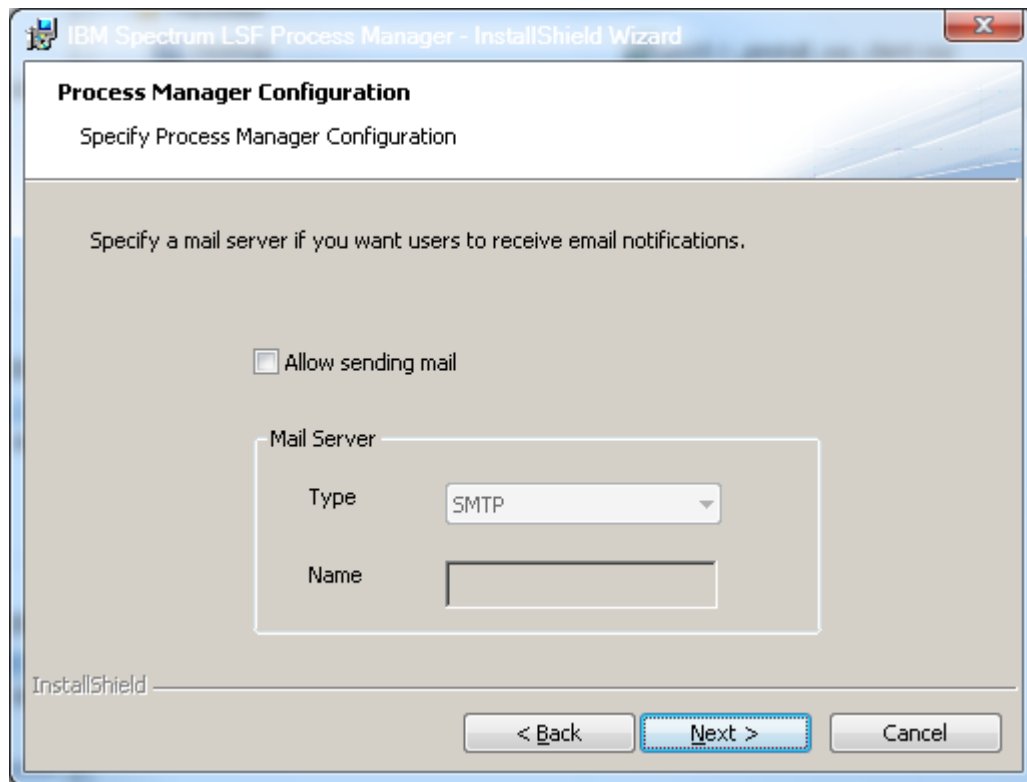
IBM Spectrum LSF Process Manager - InstallShield Wizard

Process Manager Configuration

Specify Process Manager Configuration

Specify a mail server if you want users to receive email notifications.

Allow sending mail

Mail Server

Type SMTP

Name

InstallShield

< Back Next > Cancel